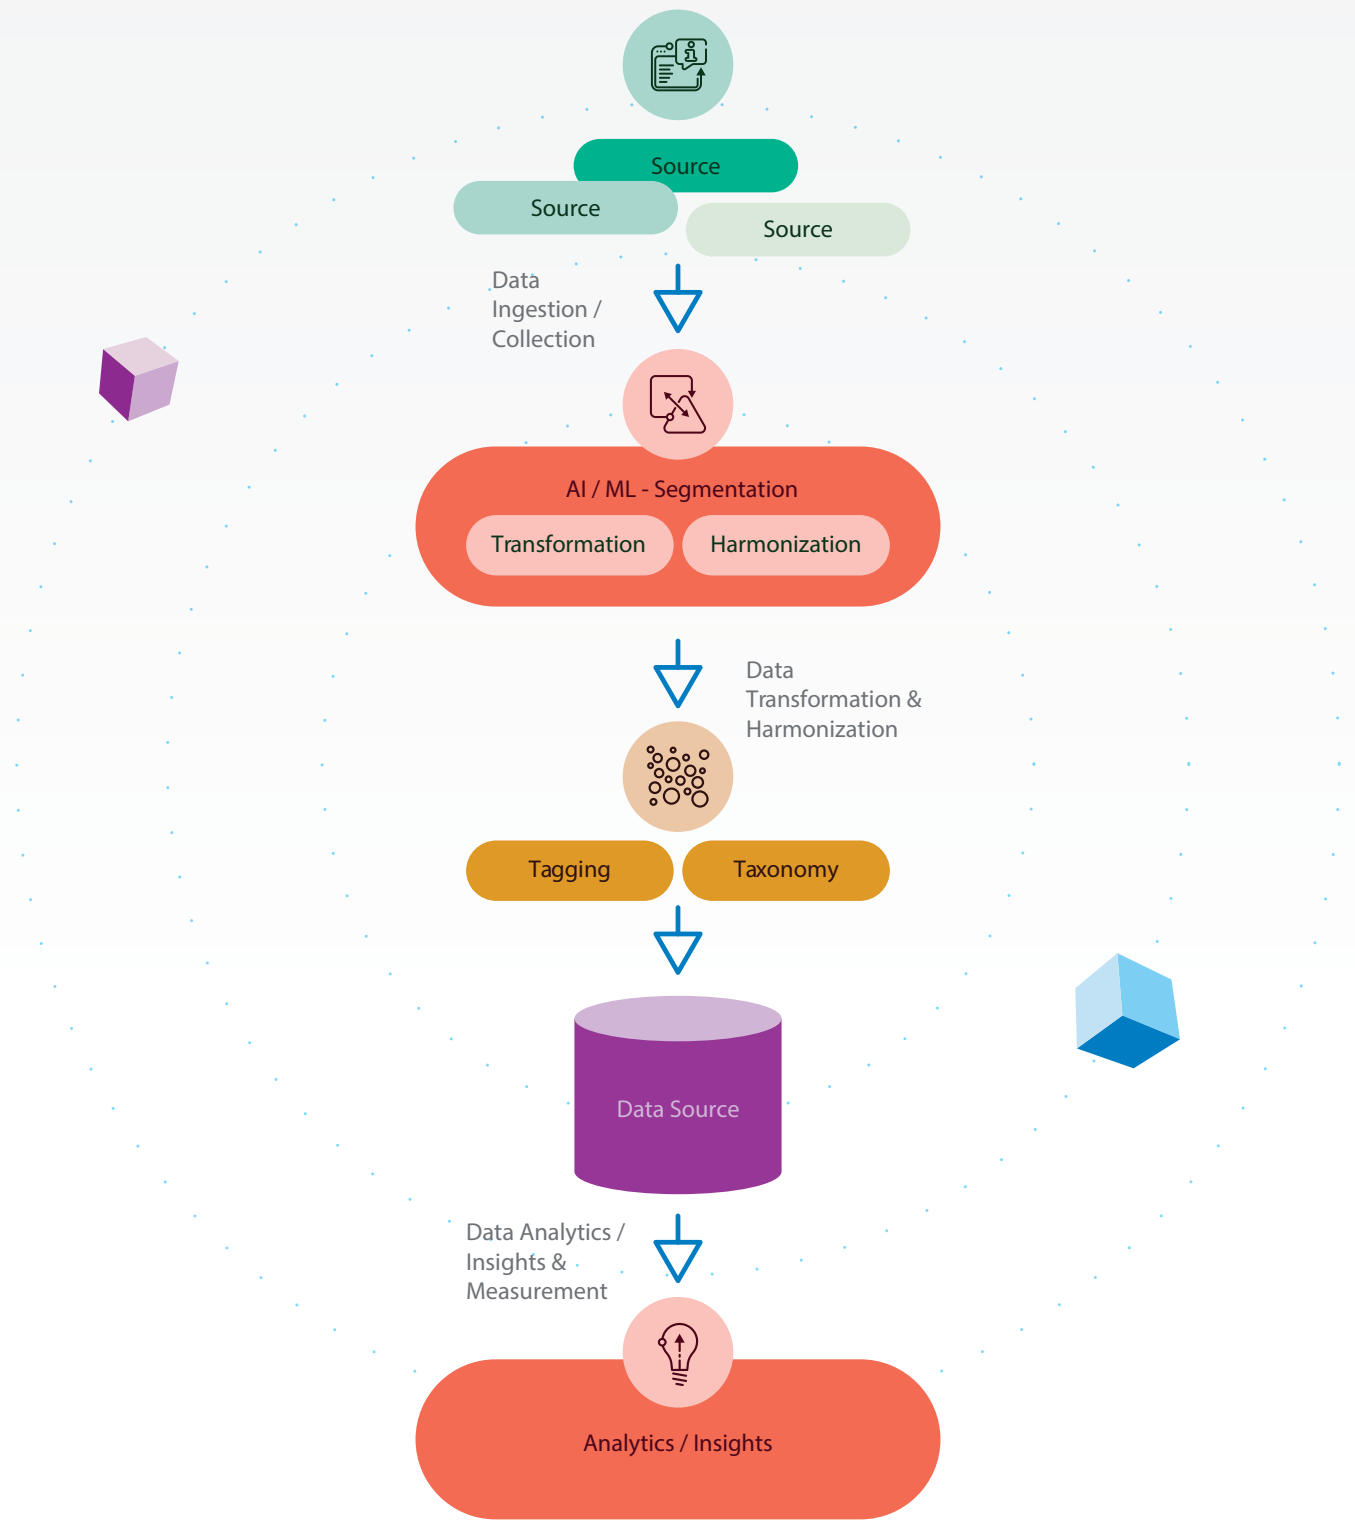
Source

Source

Source

Data Ingestion / Collection

AI / ML - Segmentation

Transformation

Harmonization

Data Transformation & Harmonization

Tagging

Taxonomy

Data Source

Data Analytics / Insights & Measurement

Analytics / Insights